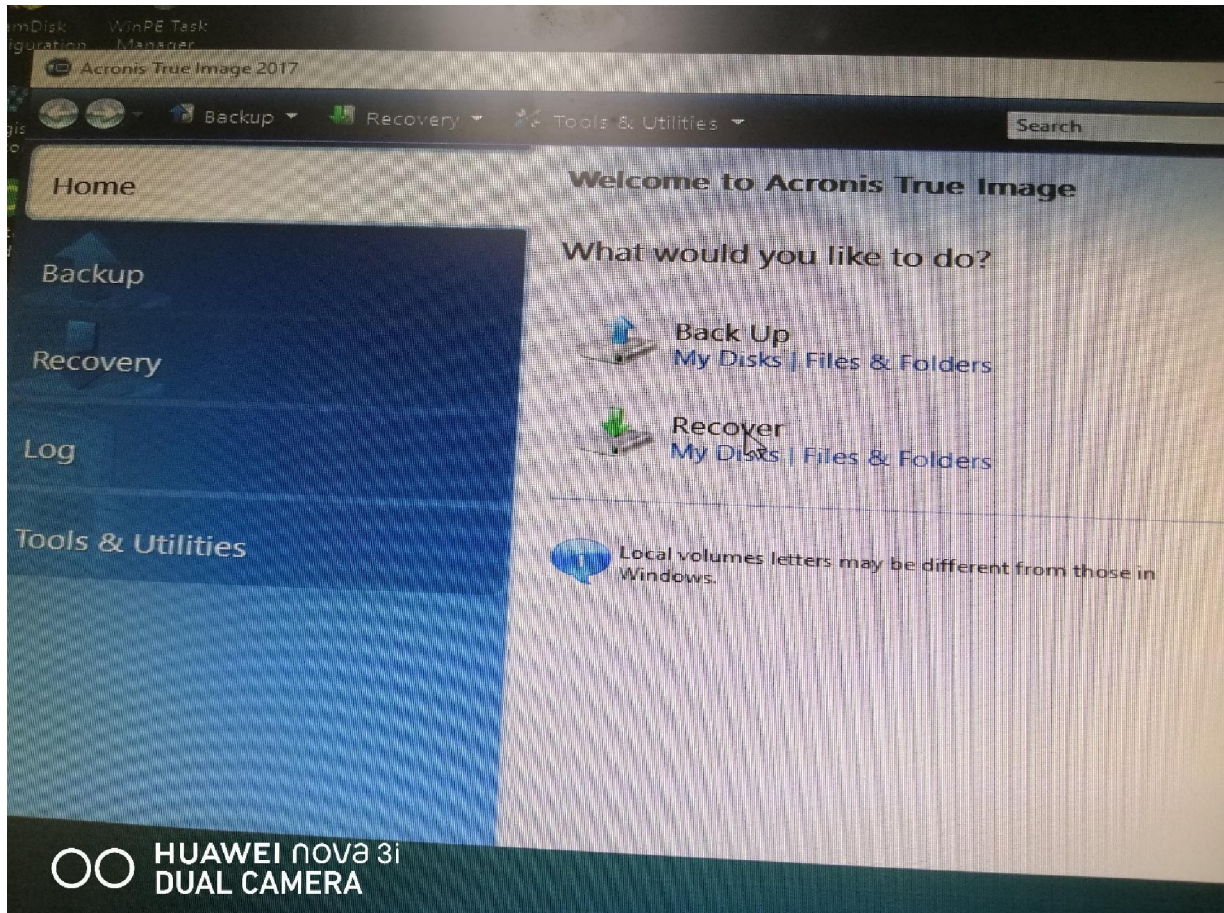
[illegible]mDisk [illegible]guration
WinPE Task Manager

Acronis True Image 2017

Backup Recovery Tools & Utilities Search

Home
Backup
Recovery
Log
Tools & Utilities

Welcome to Acronis True Image

What would you like to do?

Back Up
My Disks | Files & Folders

Recover
My Disks | Files & Folders

Local volumes letters may be different from those in Windows.

HUAWEI nova 3i
DUAL CAMERA